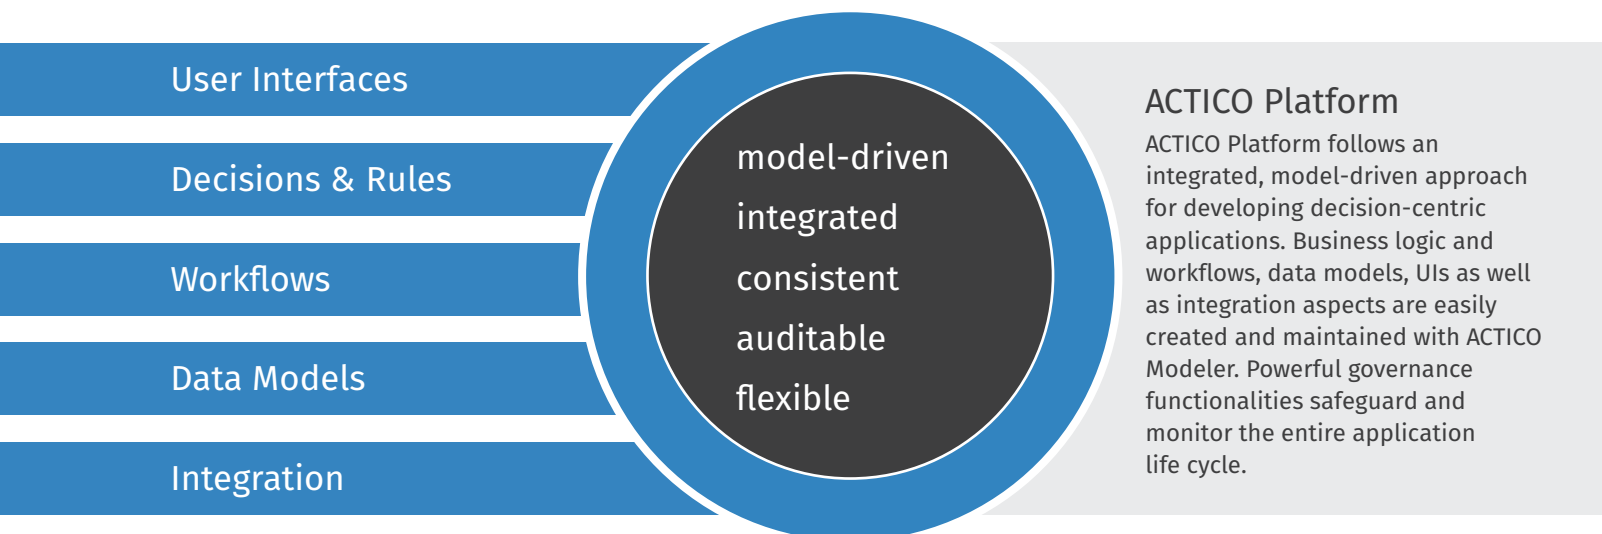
User Interfaces

Decisions & Rules

Workflows

Data Models

Integration

model-driven

integrated

consistent

auditable

flexible

ACTICO Platform

ACTICO Platform follows an integrated, model-driven approach for developing decision-centric applications. Business logic and workflows, data models, UIs as well as integration aspects are easily created and maintained with ACTICO Modeler. Powerful governance functionalities safeguard and monitor the entire application life cycle.